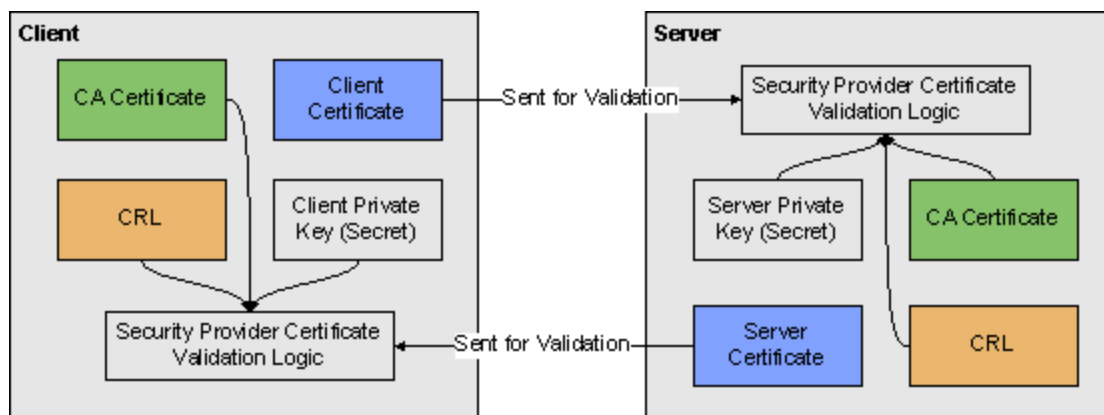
Client

CA Certificate

Client Certificate

CRL

Client Private Key (Secret)

Security Provider Certificate Validation Logic

Sent for Validation

Sent for Validation

Server

Security Provider Certificate Validation Logic

Server Private Key (Secret)

CA Certificate

Server Certificate

CRL